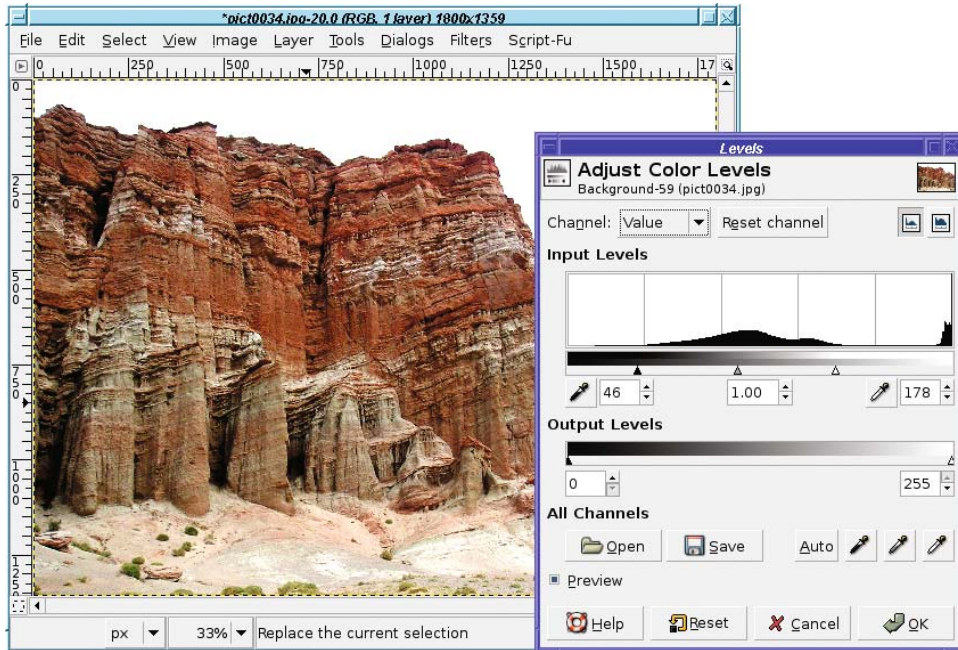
*pict0034.jpg-20.0 (RGB, 1 layer) 1800x1359

File Edit Select View Image Layer Tools Dialogs Filters Script-Fu

0 250 500 750 1000 1250 1500 17

0
250
500
750
1000
1250

Levels

Adjust Color Levels
Background-59 (pict0034.jpg)

Channel: Value Reset channel

Input Levels

46 1.00 178

Output Levels

0 255

All Channels

Open Save Auto

Preview

Help Reset Cancel OK

px 33% Replace the current selection